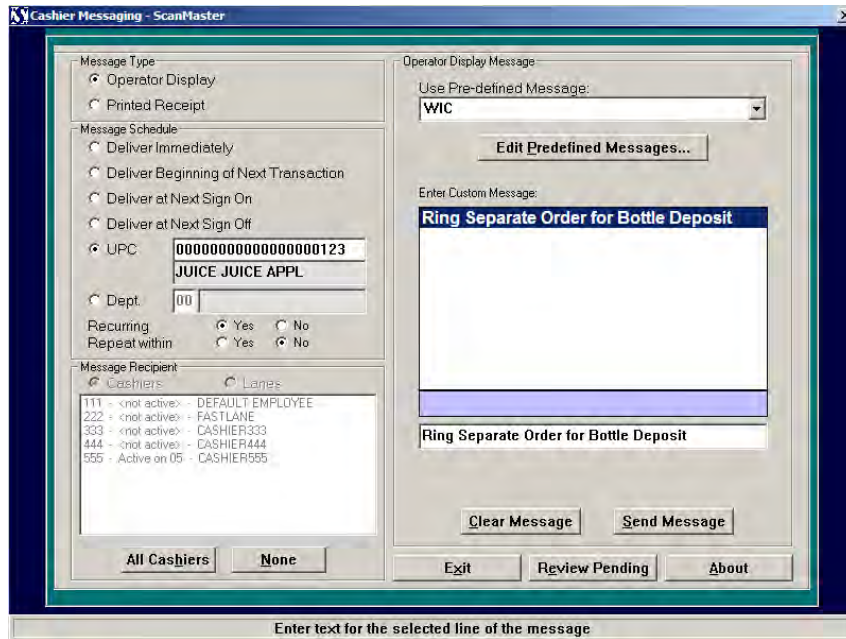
Cashier Messaging - ScanMaster

Message Type
Operator Display
Printed Receipt

Message Schedule
Deliver Immediately
Deliver Beginning of Next Transaction
Deliver at Next Sign On
Deliver at Next Sign Off
UPC 00000000000000000123
JUICE JUICE APPL
Dept. 00
Recurring Yes No
Repeat within Yes No

Message Recipient
Cashiers Lanes
111 - <not active> - DEFAULT EMPLOYEE
222 - <not active> - FASTLANE
333 - <not active> - CASHIER333
444 - <not active> - CASHIER444
555 - Active on 05 - CASHIER555

All Cashiers None

Operator Display Message
Use Pre-defined Message:
WIC
Edit Predefined Messages...
Enter Custom Message:
Ring Separate Order for Bottle Deposit

Ring Separate Order for Bottle Deposit

Clear Message Send Message

Exit Review Pending About

Enter text for the selected line of the message